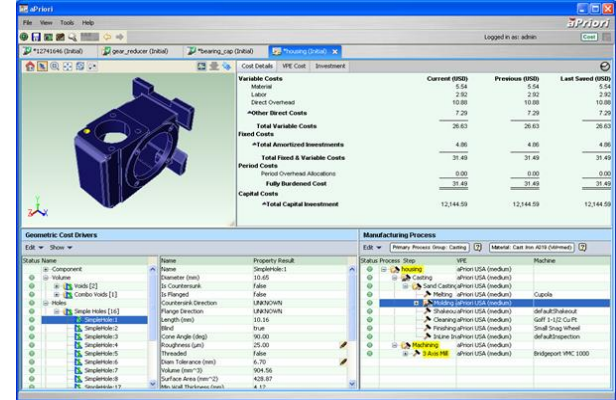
aPriori

File View Tools Help

aPriori

Logged in as: admin

Cost

*12741646 (Initial) gear_reducer (Initial) *bearing_cap (Initial) *housing (Initial)

Cost Details VPE Cost Investment

| | Current (USD) | Previous (USD) | Last Saved (USD) |
|---|---|---|---|
| Variable Costs | | | |
| Material | 5.54 | 5.54 | 5.54 |
| Labor | 2.92 | 2.92 | 2.92 |
| Direct Overhead | 10.88 | 10.88 | 10.88 |
| *Other Direct Costs | 7.29 | 7.29 | 7.29 |
| Total Variable Costs | 26.63 | 26.63 | 26.63 |
| Fixed Costs | | | |
| *Total Amortized Investments | 4.86 | 4.86 | 4.86 |
| Total Fixed & Variable Costs | 31.49 | 31.49 | 31.49 |
| Period Costs | | | |
| Period Overhead Allocations | 0.00 | 0.00 | 0.00 |
| Fully Burdened Cost | 31.49 | 31.49 | 31.49 |
| Capital Costs | | | |
| *Total Capital Investment | 12,144.59 | 12,144.59 | 12,144.59 |

Geometric Cost Drivers

Edit Show

Status Name
Component
Volume
Voids [2]
Combo Voids [1]
Holes
Simple Holes [16]
SimpleHole:1
SimpleHole:2
SimpleHole:3
SimpleHole:4
SimpleHole:5
SimpleHole:6
SimpleHole:7
SimpleHole:8
SimpleHole:17

| Name | Property Result |
|---|---|
| Name | SimpleHole:1 |
| Diameter (mm) | 10.65 |
| Is Countersunk | false |
| Is Flanged | false |
| Countersink Direction | UNKNOWN |
| Flange Direction | UNKNOWN |
| Length (mm) | 10.16 |
| Blind | true |
| Cone Angle (deg) | 90.00 |
| Roughness (µm) | 25.00 |
| Threaded | false |
| Diam Tolerance (mm) | 6.70 |
| Volume (mm^3) | 904.56 |
| Surface Area (mm^2) | 428.87 |
| Min Wall Thickness (mm) | 4.17 |

Manufacturing Process

Edit Primary Process Group: Casting Material: Cast Iron A319 (Wrought)

| Status | Process Step | VPE | Machine |
|---|---|---|---|
| | housing | aPriori USA (medium) | |
| | Casting | aPriori USA (medium) | |
| | Sand Casting | aPriori USA (medium) | |
| | Melting | aPriori USA (medium) | Cupola |
| | Molding | aPriori USA (medium) | |
| | Shakeout | aPriori USA (medium) | defaultShakeout |
| | Cleaning | aPriori USA (medium) | Goff 1-1/2 Cu Ft |
| | Finishing | aPriori USA (medium) | Small Snag Wheel |
| | InLine Insp | aPriori USA (medium) | defaultInspection |
| | Machining | aPriori USA (medium) | |
| | 3 Axis Mill | aPriori USA (medium) | Bridgeport VMC 1000 |